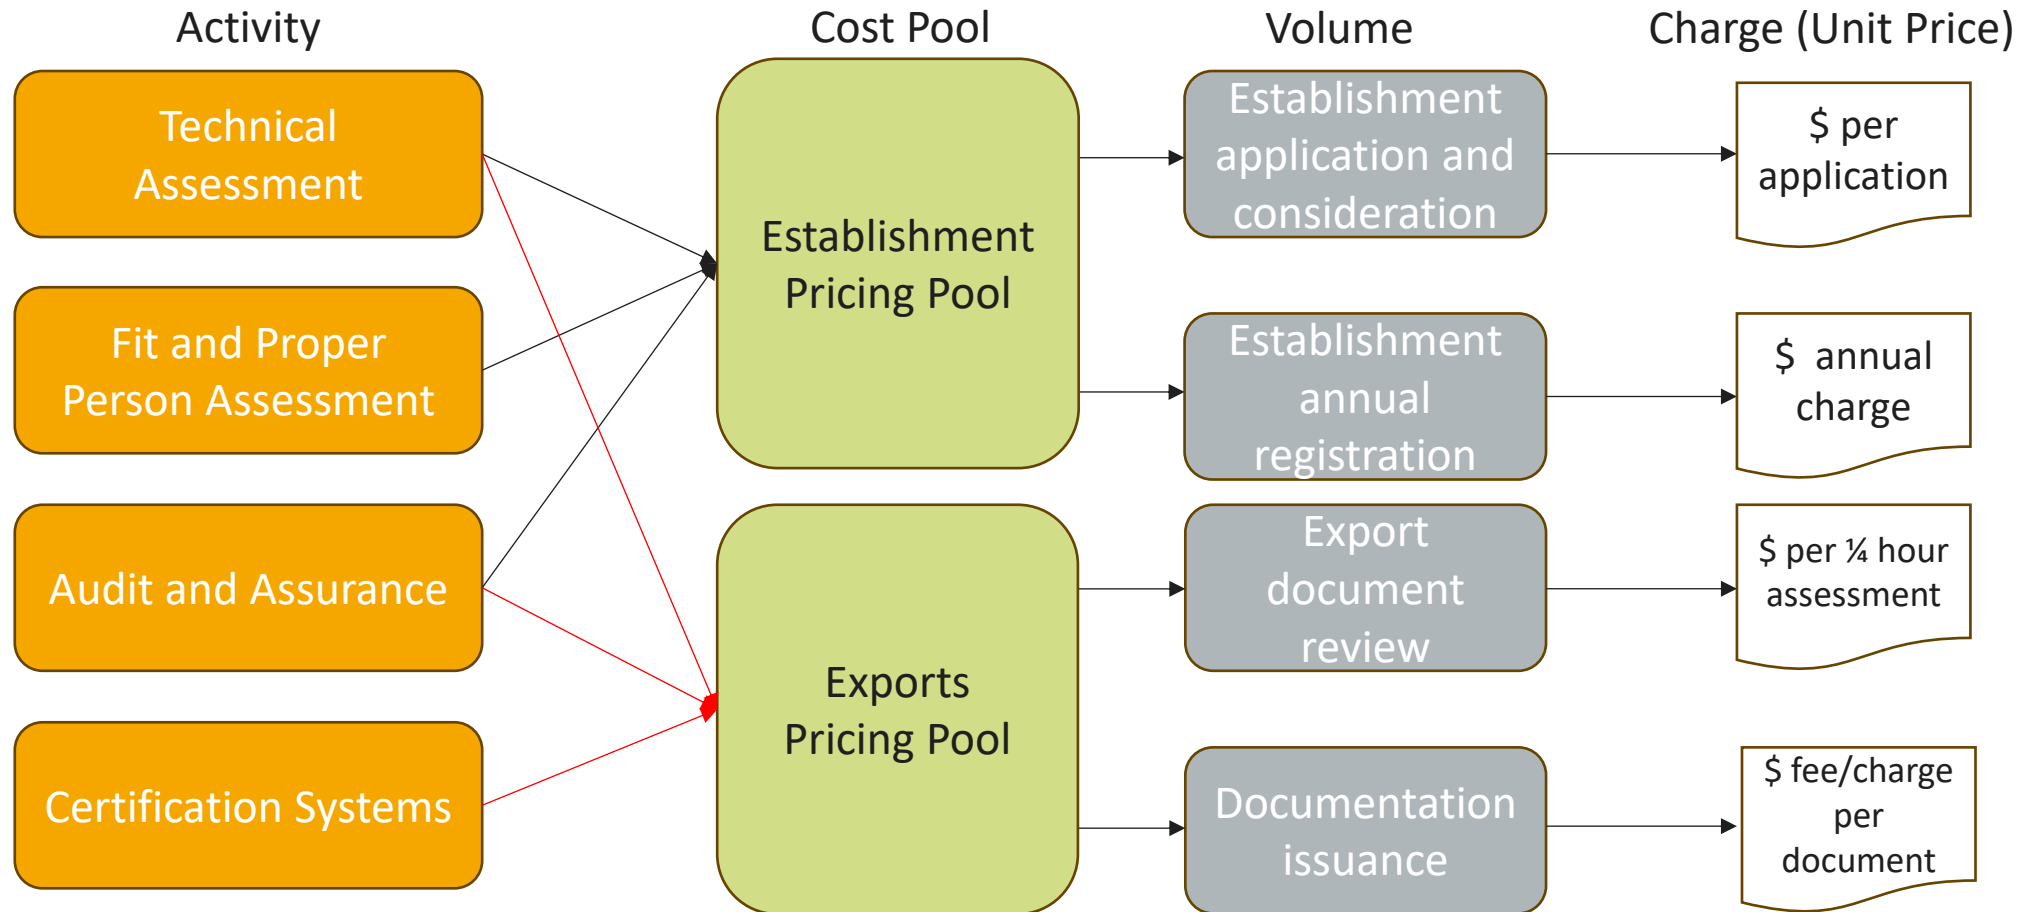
Activity

Cost Pool

Volume

Charge (Unit Price)

Technical Assessment

Fit and Proper Person Assessment

Audit and Assurance

Certification Systems

Establishment Pricing Pool

Exports Pricing Pool

Establishment application and consideration

Establishment annual registration

Export document review

Documentation issuance

$ per application

$ annual charge

$ per ¼ hour assessment

$ fee/charge per document